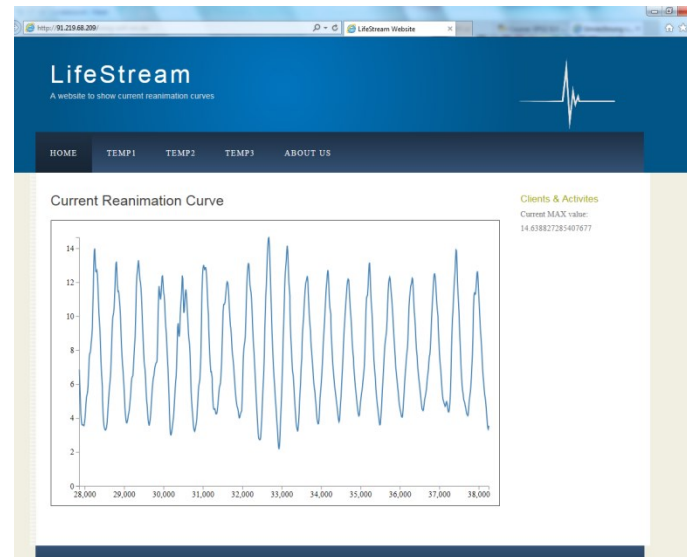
http://91.219.68.209/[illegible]

LifeStream Website

LifeStream

A website to show current reanimation curves

HOME TEMP1 TEMP2 TEMP3 ABOUT US

Current Reanimation Curve

Clients & Activites

Current MAX value:
14.638827285407677

14
12
10
8
6
4
2
0

28,000 29,000 30,000 31,000 32,000 33,000 34,000 35,000 36,000 37,000 38,000